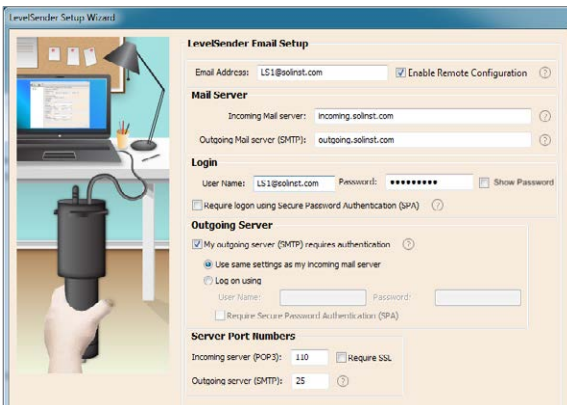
LevelSender Setup Wizard

LevelSender Email Setup

Email Address: LS1@solinst.com

Enable Remote Configuration

?

Mail Server

Incoming Mail server: incoming.solinst.com

?

Outgoing Mail server (SMTP): outgoing.solinst.com

?

Login

User Name: LS1@solinst.com

Password: ●●●●●●●●●

Show Password

Require logon using Secure Password Authentication (SPA)

?

Outgoing Server

My outgoing server (SMTP) requires authentication

?

Use same settings as my incoming mail server

Log on using

User Name:

Password:

Require Secure Password Authentication (SPA)

Server Port Numbers

Incoming server (POP3): 110

Require SSL

Outgoing server (SMTP): 25

?